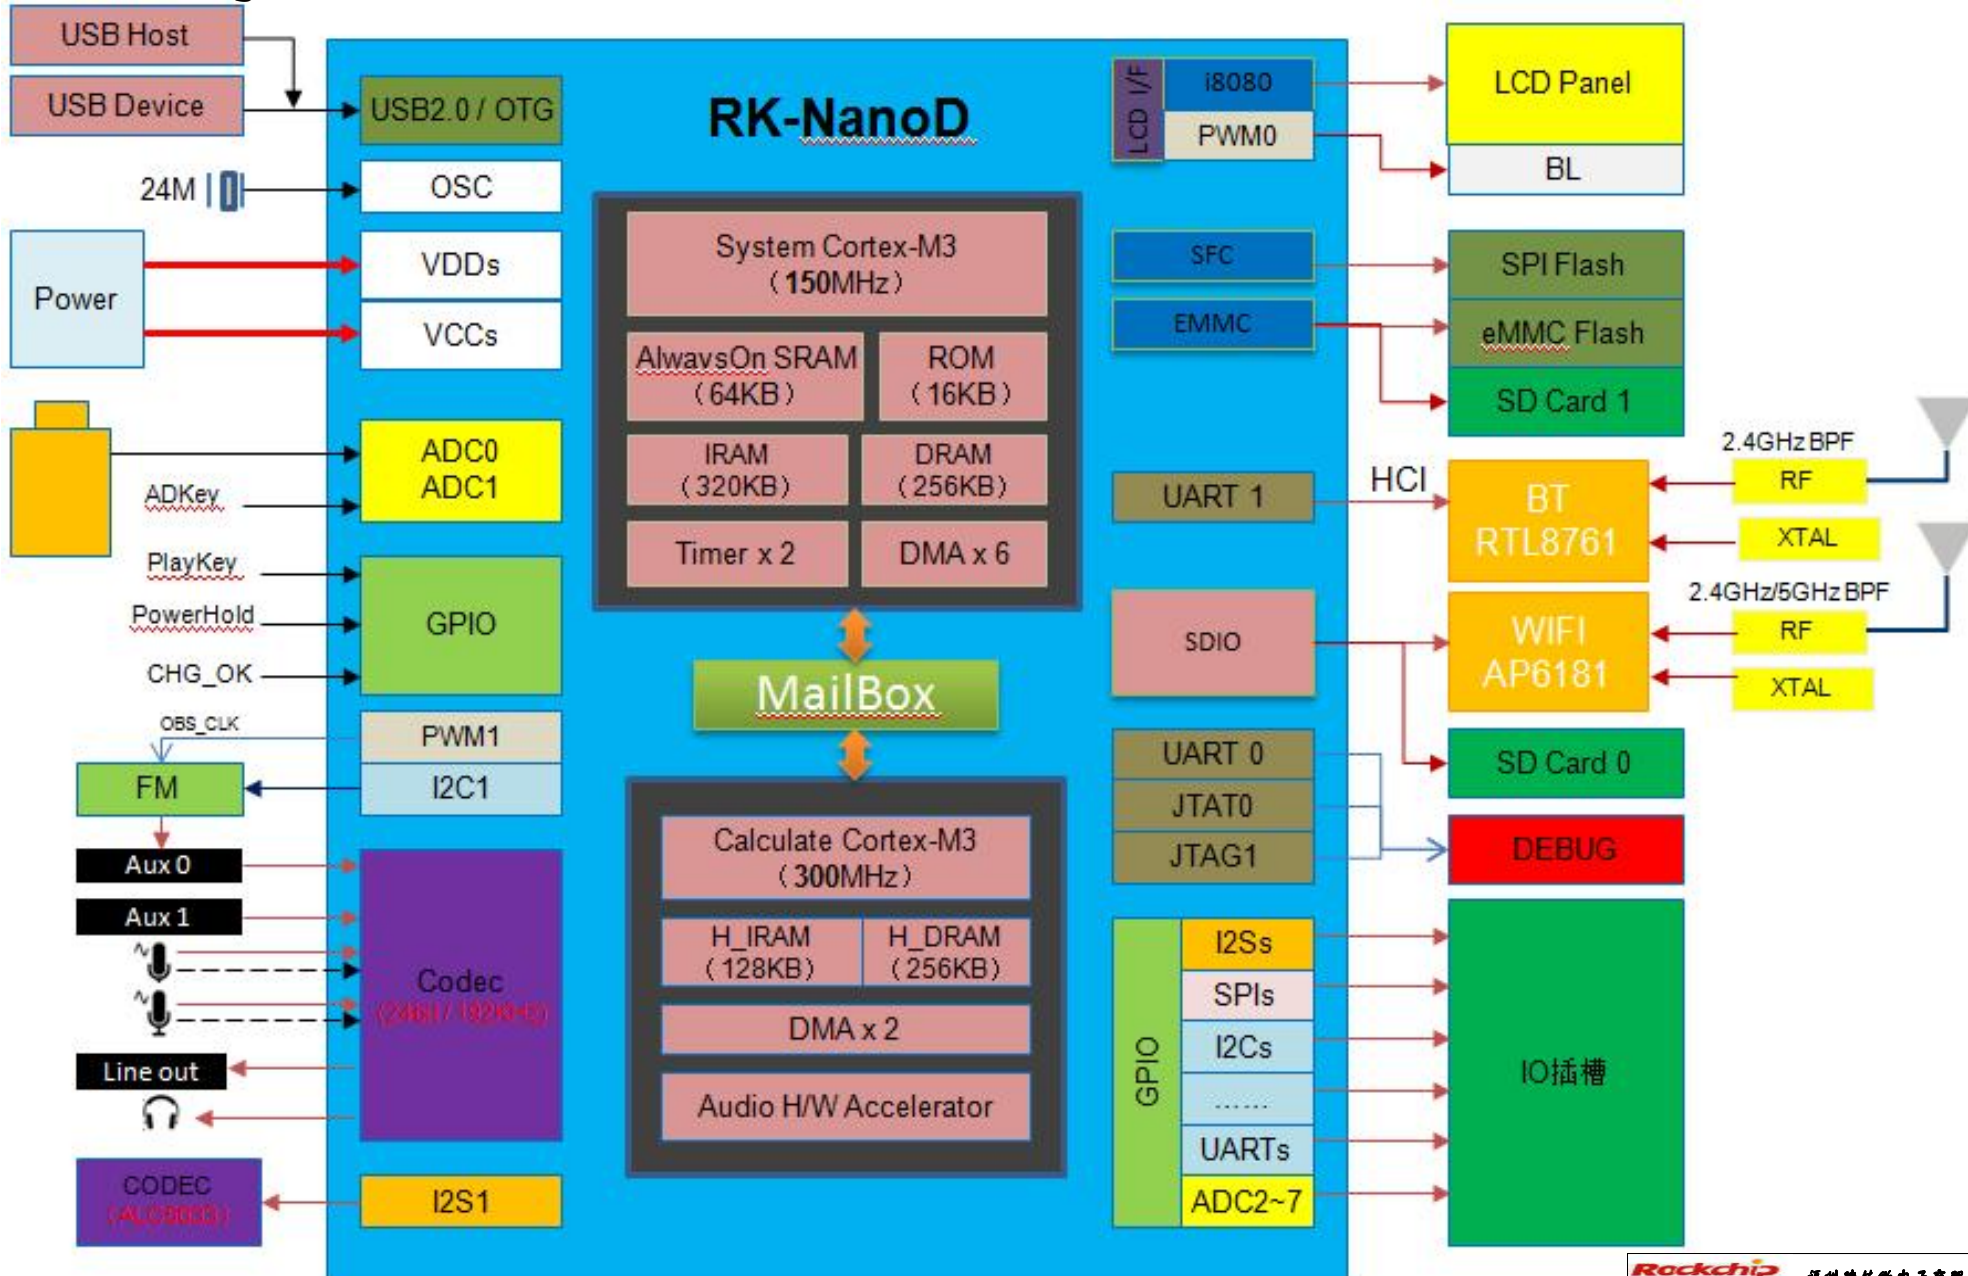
USB Host
USB Device
USB2.0 / OTG
RK-NanoD
LCD I/F
i8080
PWM0
LCD Panel
BL
24M
OSC
Power
VDDs
VCCs
System Cortex-M3 (150MHz)
AlwaysOn SRAM (64KB)
ROM (16KB)
IRAM (320KB)
DRAM (256KB)
Timer x 2
DMA x 6
SFC
EMMC
SPI Flash
eMMC Flash
SD Card 1
ADC0
ADC1
ADKey
PlayKey
PowerHold
CHG_OK
GPIO
UART 1
HCI
2.4GHz BPF
RF
XTAL
BT RTL8761
2.4GHz/5GHz BPF
RF
XTAL
WIFI AP6181
SDIO
MailBox
OBS_CLK
PWM1
FM
I2C1
UART 0
JTAT0
JTAG1
SD Card 0
DEBUG
Aux 0
Aux 1
Calculate Cortex-M3 (300MHz)
H_IRAM (128KB)
H_DRAM (256KB)
DMA x 2
Audio H/W Accelerator
Codec
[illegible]
GPIO
I2Ss
SPIs
I2Cs
......
UARTs
ADC2~7
IO插槽
Line out
CODEC
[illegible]
I2S1
Rockchip
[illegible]